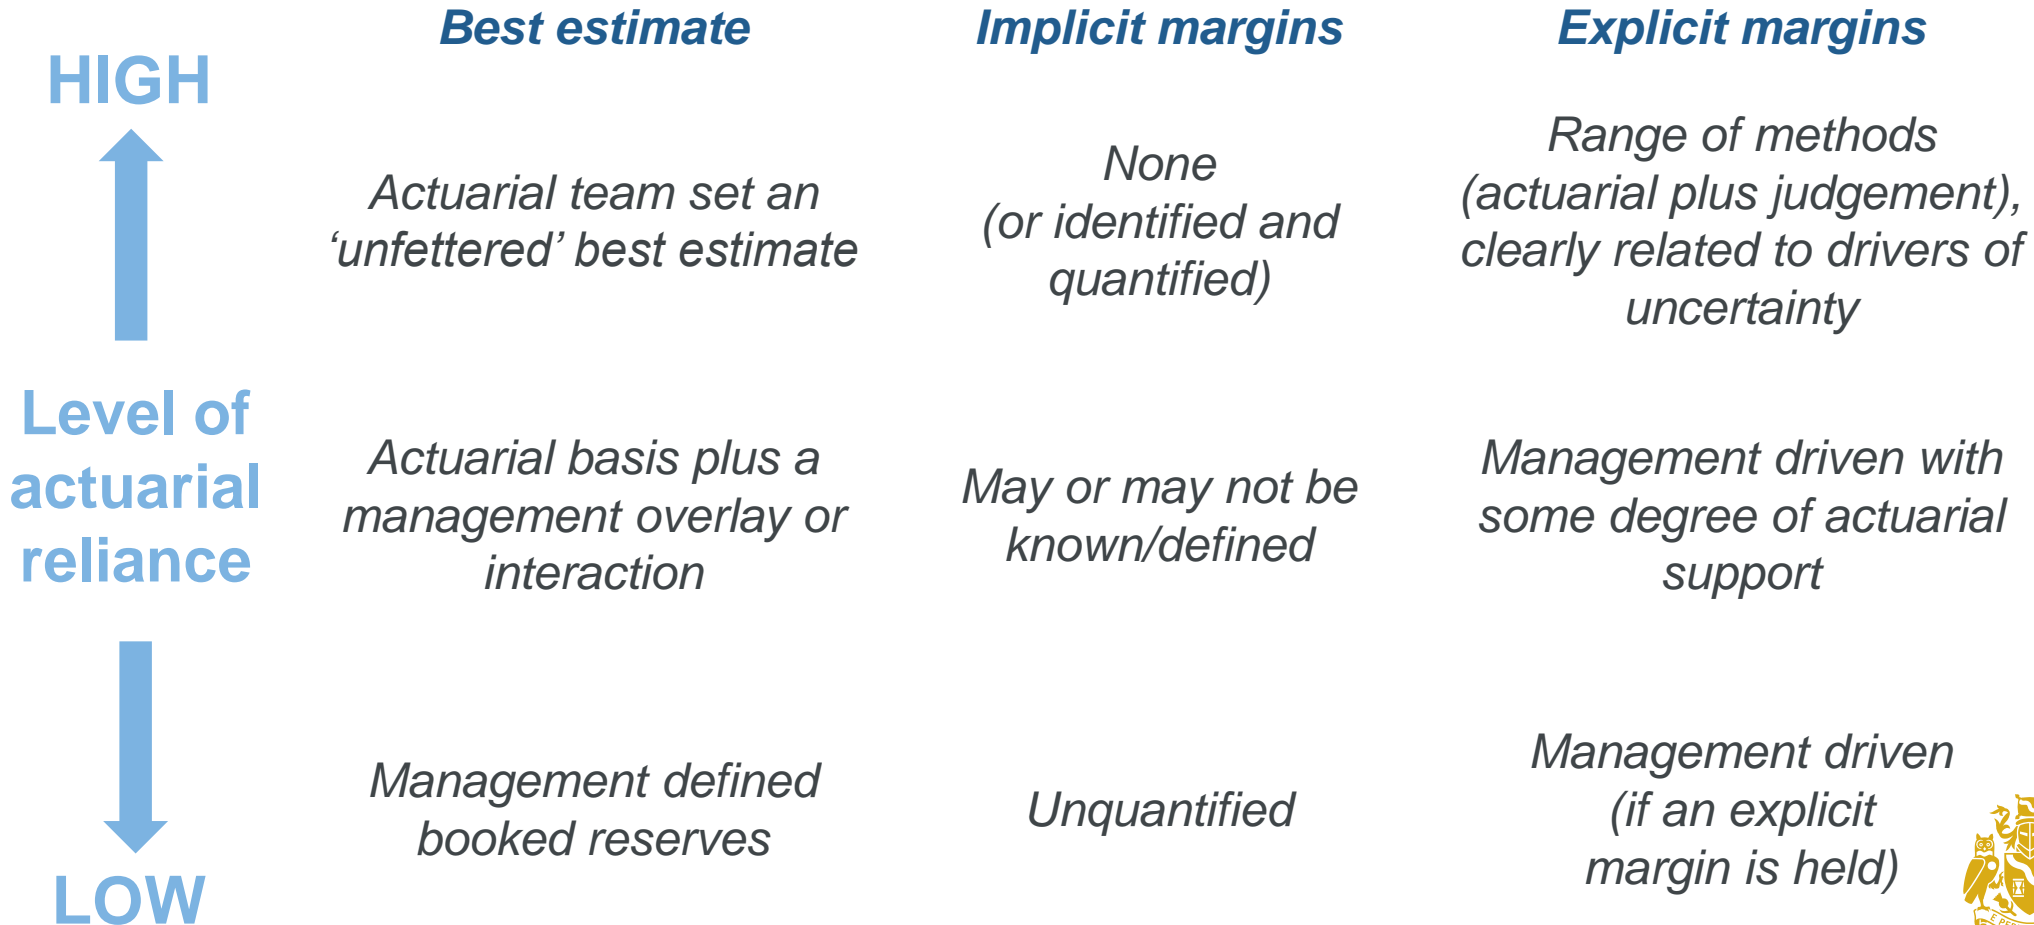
| | Best estimate | Implicit margins | Explicit margins |
|---|---|---|---|
| HIGH | Actuarial team set an ‘unfettered’ best estimate | None (or identified and quantified) | Range of methods (actuarial plus judgement), clearly related to drivers of uncertainty |
| Level of actuarial reliance | Actuarial basis plus a management overlay or interaction | May or may not be known/defined | Management driven with some degree of actuarial support |
| LOW | Management defined booked reserves | Unquantified | Management driven (if an explicit margin is held) |